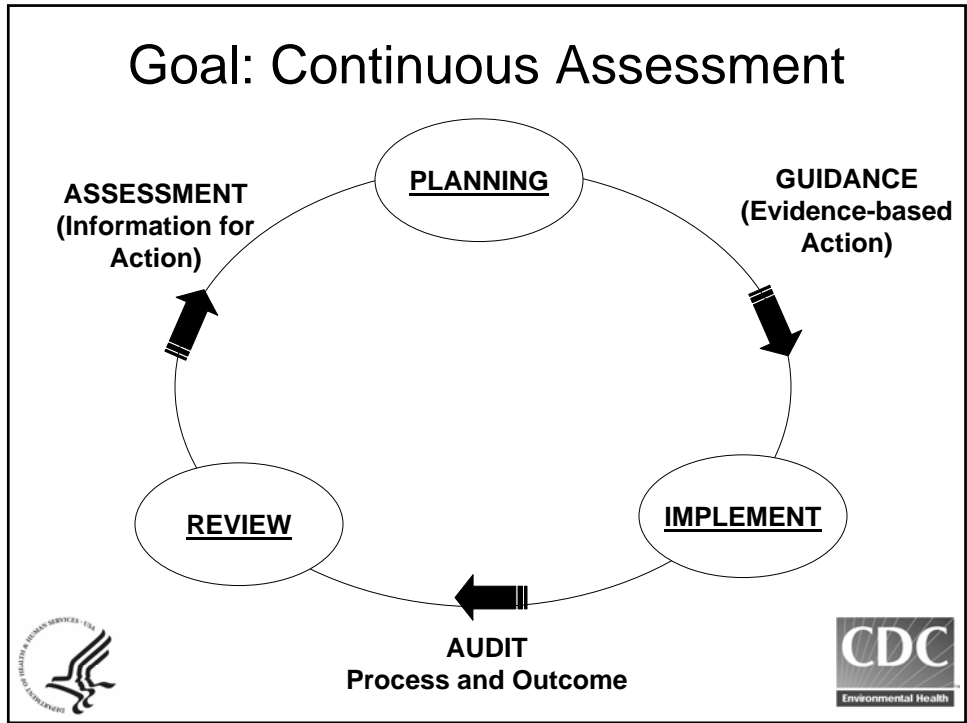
Goal: Continuous Assessment

PLANNING

GUIDANCE (Evidence-based Action)

IMPLEMENT

AUDIT
Process and Outcome

REVIEW

ASSESSMENT (Information for Action)

DEPARTMENT OF HEALTH & HUMAN SERVICES · USA

CDC
Environmental Health